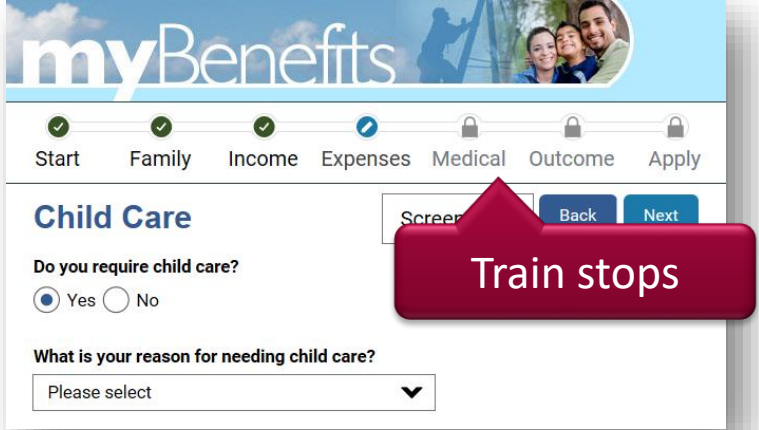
myBenefits

Start Family Income Expenses Medical Outcome Apply

Child Care

Screen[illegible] Back Next

Train stops

Do you require child care?

Yes No

What is your reason for needing child care?

Please select